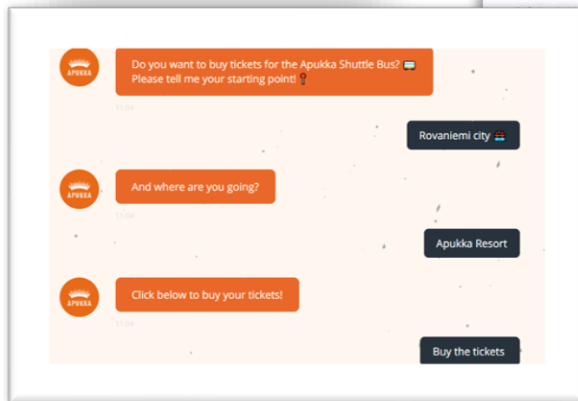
APUKKA

Do you want to buy tickets for the Apukka Shuttle Bus? 🚍
Please tell me your starting point! 📍

11:04

Rovaniemi city 🚍

APUKKA

And where are you going?

11:04

Apukka Resort

APUKKA

Click below to buy your tickets!

11:04

Buy the tickets